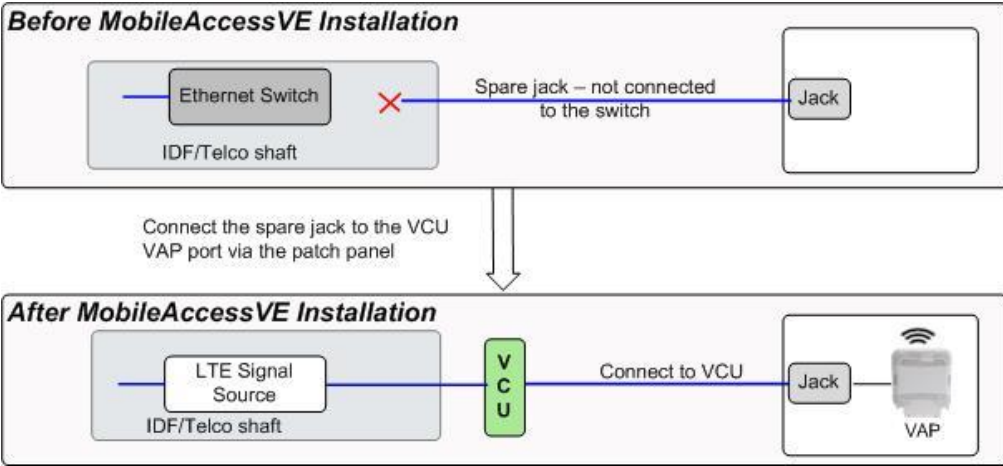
Before MobileAccessVE Installation

Ethernet Switch

IDF/Telco shaft

Spare jack – not connected to the switch

Jack

Connect the spare jack to the VCU VAP port via the patch panel

After MobileAccessVE Installation

LTE Signal Source

IDF/Telco shaft

V
C
U

Connect to VCU

Jack

VAP